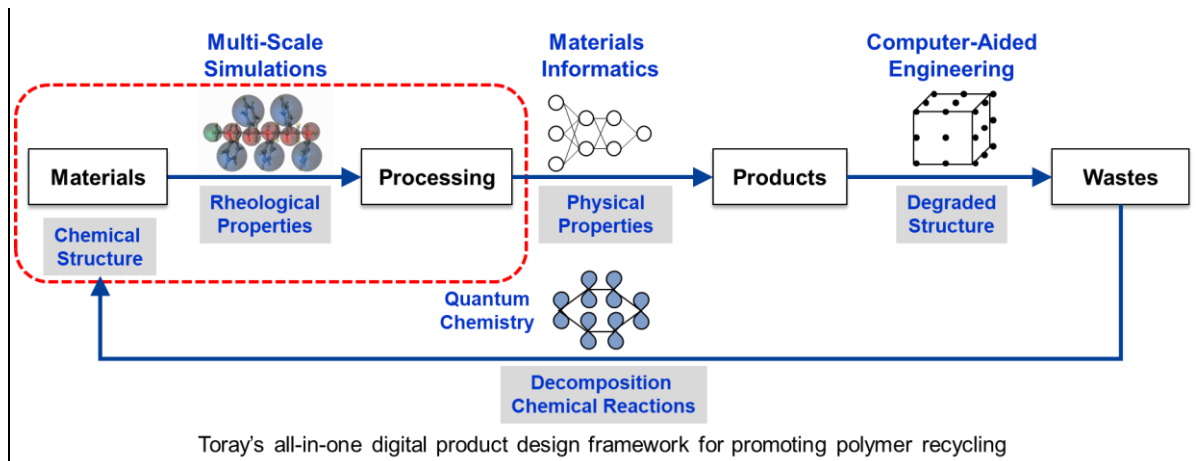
Multi-Scale Simulations

Materials Informatics

Computer-Aided Engineering

Materials

Processing

Products

Wastes

Chemical Structure

Rheological Properties

Physical Properties

Degraded Structure

Quantum Chemistry

Decomposition Chemical Reactions

Toray's all-in-one digital product design framework for promoting polymer recycling